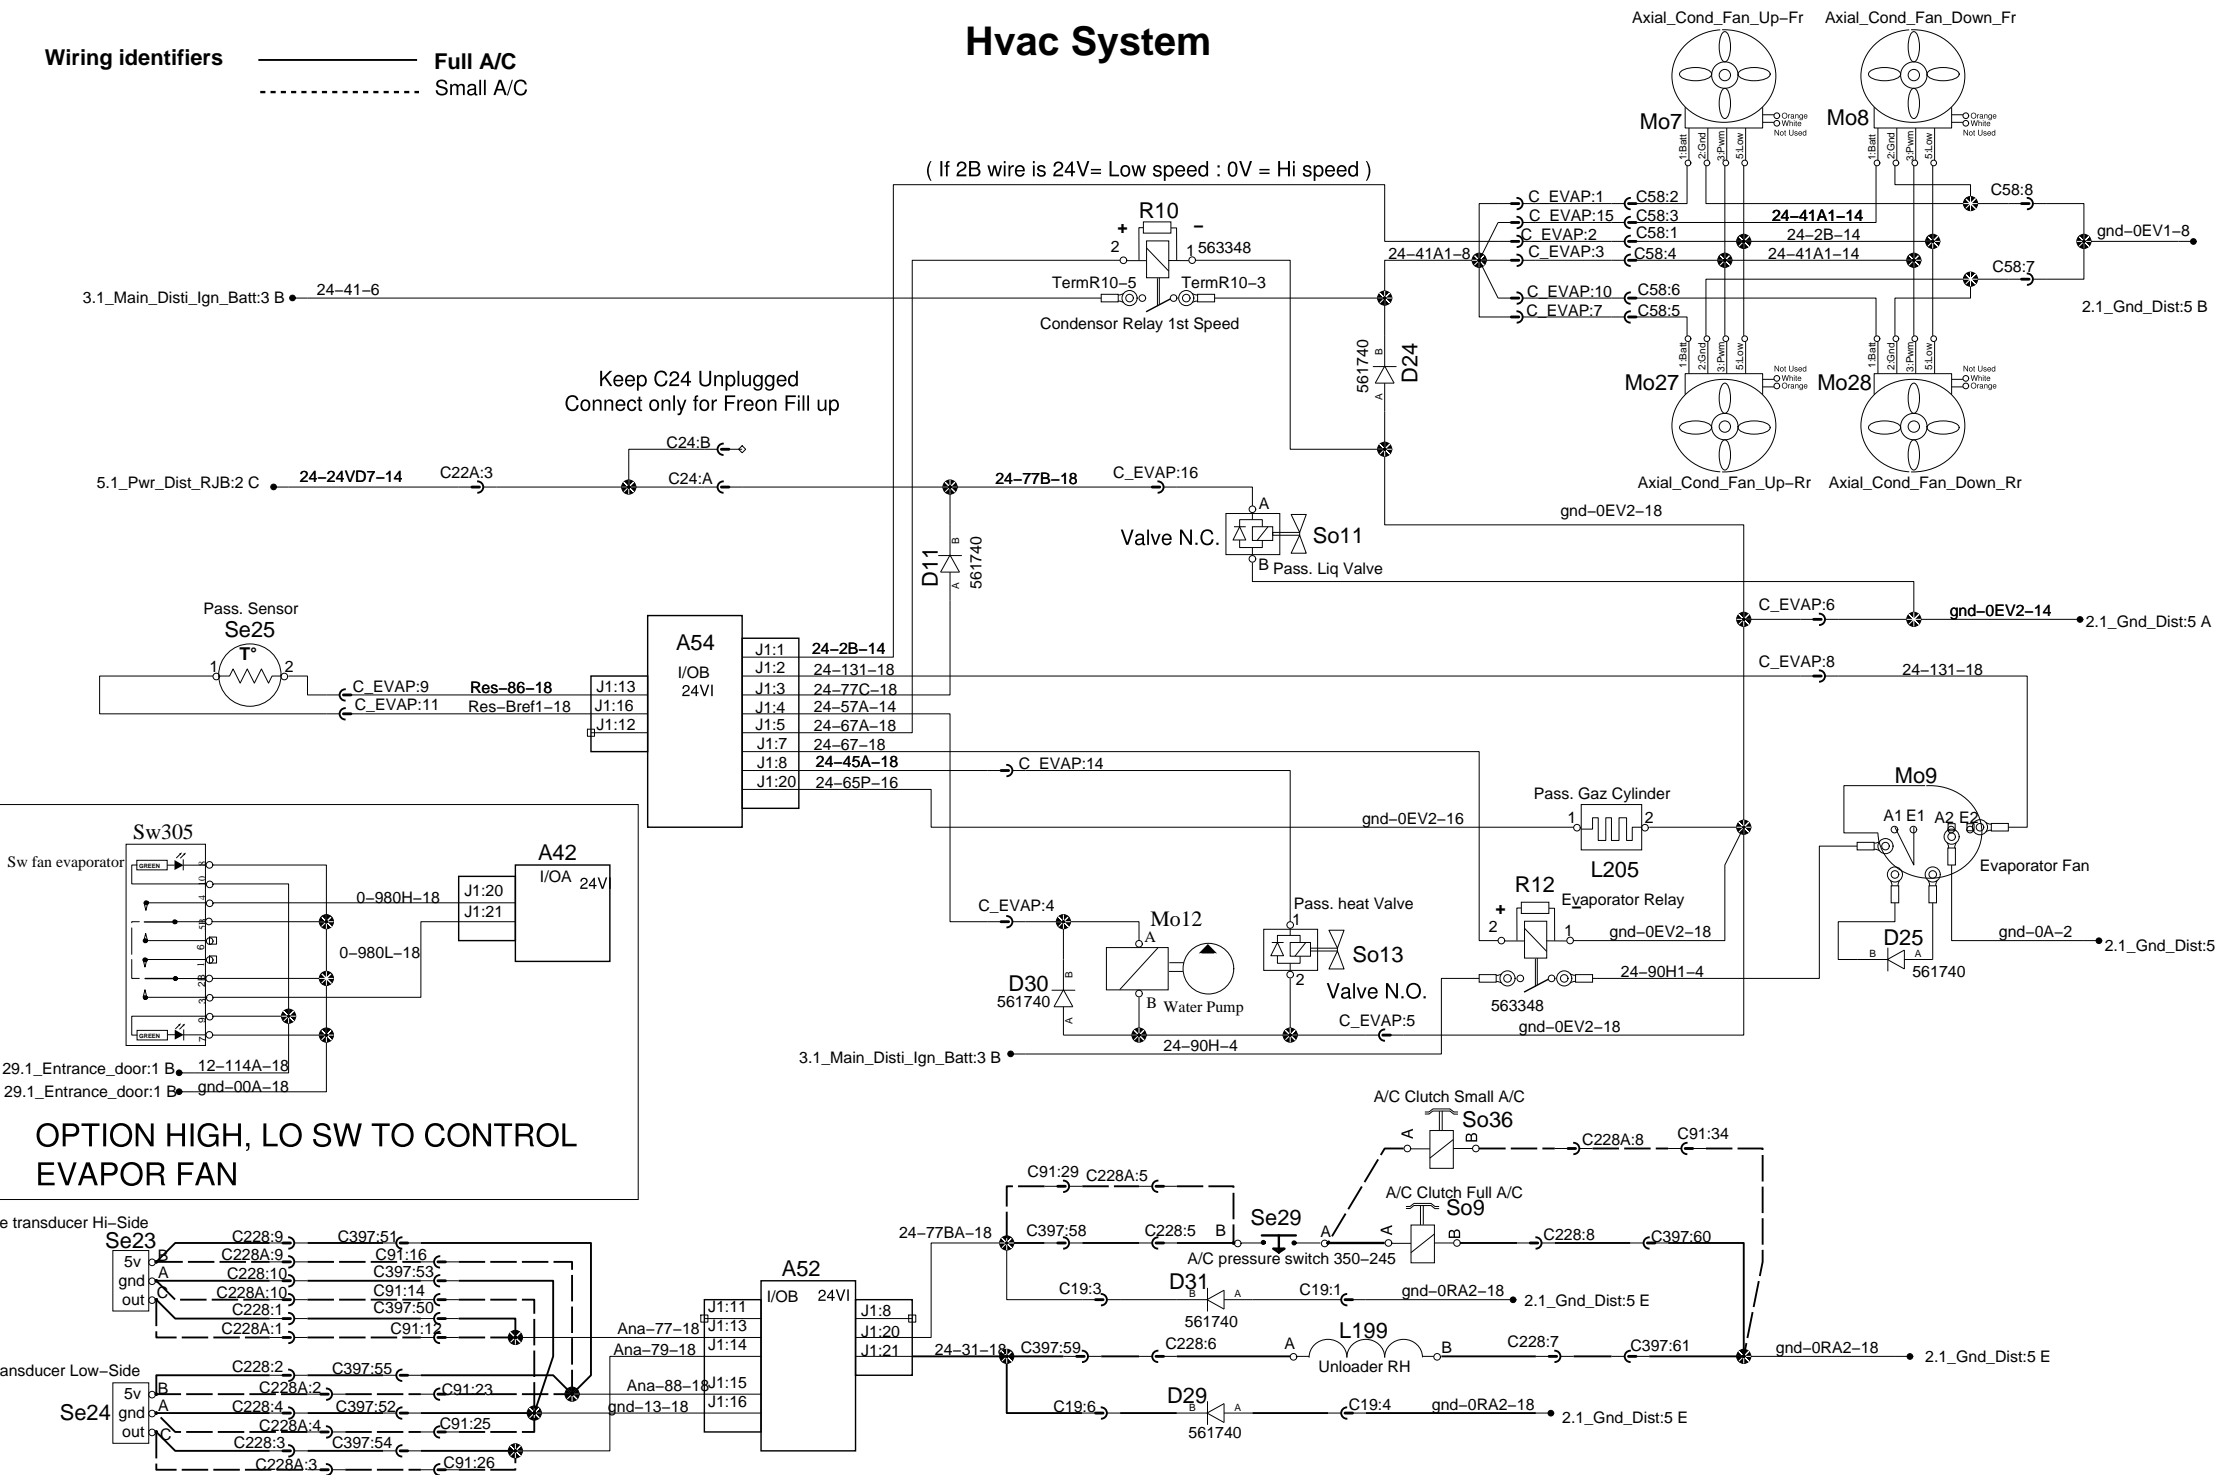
Hvac System

Wiring identifiers
Full A/C
Small A/C

Axial_Cond_Fan_Up–Fr
Axial_Cond_Fan_Down_Fr
Mo7
Mo8
Orange
White
Not Used
1:Batt 2:Gnd 3:Pwm 5:Low

( If 2B wire is 24V= Low speed : 0V = Hi speed )

R10
+ 2
– 1 563348
TermR10–5
TermR10–3
Condensor Relay 1st Speed

3.1_Main_Disti_Ign_Batt:3 B 24–41–6

C_EVAP:1 C58:2
C_EVAP:15 C58:3 24–41A1–14
C_EVAP:2 C58:1 24–2B–14
24–41A1–8 C_EVAP:3 C58:4 24–41A1–14
C_EVAP:10 C58:6
C_EVAP:7 C58:5
C58:8
C58:7
gnd–0EV1–8
2.1_Gnd_Dist:5 B

561740 B D24 A

Mo27
Mo28
Axial_Cond_Fan_Up–Rr
Axial_Cond_Fan_Down_Rr

Keep C24 Unplugged
Connect only for Freon Fill up

C24:B
C24:A
5.1_Pwr_Dist_RJB:2 C 24–24VD7–14 C22A:3
24–77B–18 C_EVAP:16
gnd–0EV2–18

Valve N.C. A So11 B Pass. Liq Valve
D11 561740

C_EVAP:6
gnd–0EV2–14
2.1_Gnd_Dist:5 A

Pass. Sensor
Se25
T°
1 2

A54
I/OB
24VI
J1:1 24–2B–14
J1:2 24–131–18
J1:3 24–77C–18
J1:4 24–57A–14
J1:5 24–67A–18
J1:7 24–67–18
J1:8 24–45A–18
J1:20 24–65P–16
J1:13 C_EVAP:9 Res–86–18
J1:16 C_EVAP:11 Res–Bref1–18
J1:12

C_EVAP:8 24–131–18
C_EVAP:14

Mo9
A1 E1 A2 E2
Evaporator Fan

Pass. Gaz Cylinder
gnd–0EV2–16 1 2
L205

Sw305
Sw fan evaporator
GREEN
GREEN
A42
I/OA 24V
J1:20 0–980H–18
J1:21 0–980L–18

R12 Evaporator Relay
+ 2
1 gnd–0EV2–18
563348
24–90H1–4

D25
B A 561740
gnd–0A–2
2.1_Gnd_Dist:5

C_EVAP:4
Mo12
A
B Water Pump
D30
561740
Pass. heat Valve
1
So13
2
Valve N.O.
C_EVAP:5
gnd–0EV2–18
3.1_Main_Disti_Ign_Batt:3 B 24–90H–4

29.1_Entrance_door:1 B 12–114A–18
29.1_Entrance_door:1 B gnd–00A–18

OPTION HIGH, LO SW TO CONTROL EVAPOR FAN

A/C Clutch Small A/C
So36
A B
C228A:8 C91:34
C91:29 C228A:5
A/C Clutch Full A/C
So9
A B
24–77BA–18 C397:58 C228:5 B Se29 A C228:8 C397:60
A/C pressure switch 350–245
C19:3 D31 C19:1 gnd–0RA2–18 2.1_Gnd_Dist:5 E
561740

e transducer Hi–Side
Se23
5v B C228:9 C397:51
gnd A C228A:9 C91:16
out C C228:10 C397:53
C228A:10 C91:14
C228:1 C397:50
C228A:1 C91:12

A52
I/OB 24VI
Ana–77–18 J1:11
J1:13
Ana–79–18 J1:14
Ana–88–18 J1:15
gnd–13–18 J1:16
J1:8
J1:20
J1:21 24–31–18 C397:59 C228:6 A L199 B C228:7 C397:61 gnd–0RA2–18 2.1_Gnd_Dist:5 E
Unloader RH

ansducer Low–Side
Se24
5v B C228:2 C397:55
gnd A C228A:2 C91:23
out C C228:4 C397:52
C228A:4 C91:25
C228:3 C397:54
C228A:3 C91:26

C19:6 D29 C19:4 gnd–0RA2–18 2.1_Gnd_Dist:5 E
561740